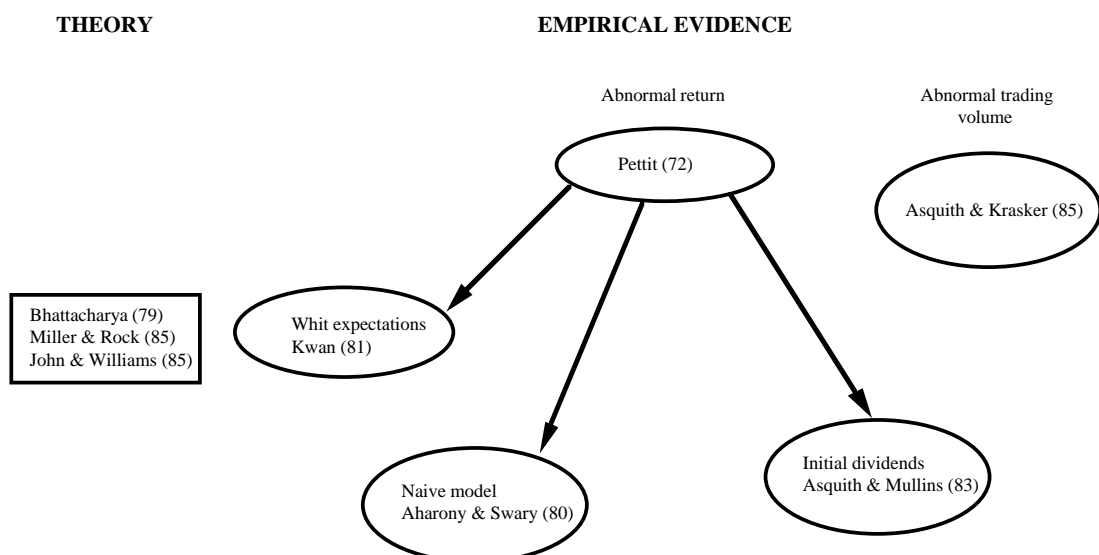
THEORY

EMPIRICAL EVIDENCE

Abnormal return

Abnormal trading volume

Pettit (72)

Asquith & Krasker (85)

Bhattacharya (79)
Miller & Rock (85)
John & Williams (85)

Whit expectations
Kwan (81)

Initial dividends
Asquith & Mullins (83)

Naive model
Aharony & Swary (80)